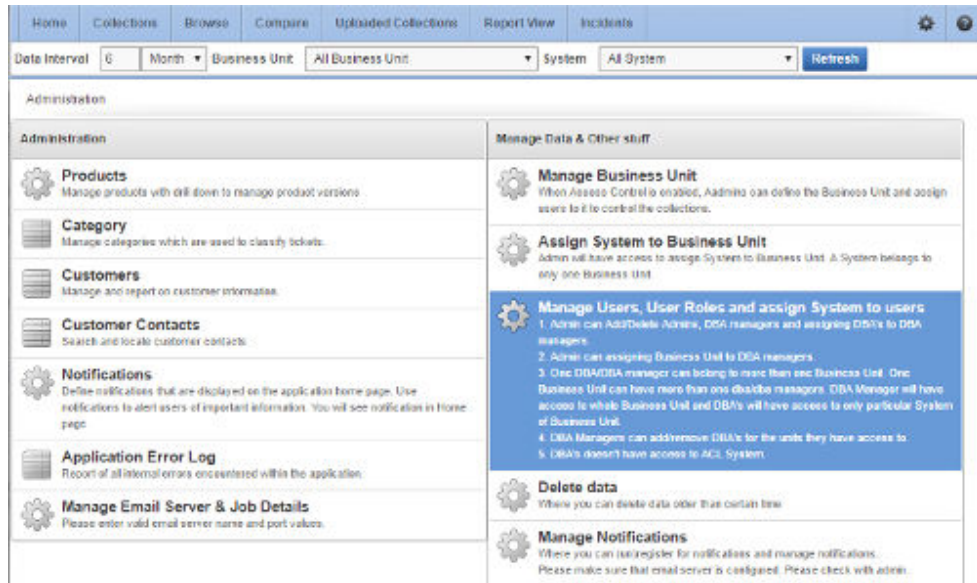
Home | Collections | Browse | Compare | Uploaded Collections | Report View | Incidents

Data Interval 6 Month Business Unit All Business Unit System All System Refresh

Administration

Administration

Products
Manage products with drill down to manage product versions

Category
Manage categories which are used to classify tickets.

Customers
Manage and report on customer information.

Customer Contacts
Search and locate customer contacts

Notifications
Define notifications that are displayed on the application home page. Use notifications to alert users of important information. You will see notification in Home page

Application Error Log
Report of all internal errors encountered within the application.

Manage Email Server & Job Details
Please enter valid email server name and port values.

Manage Data & Other stuff

Manage Business Unit
When Access Control is enabled, Admins can define the Business Unit and assign users to it to control the collections.

Assign System to Business Unit
Admin will have access to assign System to Business Unit. A System belongs to only one Business Unit

Manage Users, User Roles and assign System to users
1. Admin can Add/Delete Admins, DBA managers and assigning DBA's to DBA managers.
2. Admin can assigning Business Unit to DBA managers.
3. One DBA/DBA manager can belong to more than one Business Unit. One Business Unit can have more than one dba/dba managers. DBA Manager will have access to whole Business Unit and DBA's will have access to only particular System of Business Unit.
4. DBA Managers can add/remove DBA's for the units they have access to.
5. DBA's doesn't have access to ACL System.

Delete data
Where you can delete data older than certain time

Manage Notifications
Where you can (un)register for notifications and manage notifications.
Please make sure that email server is configured. Please check with admin.